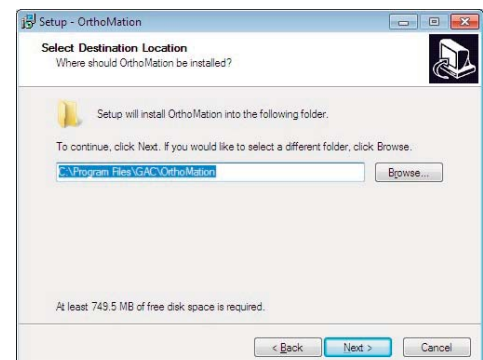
Setup - OrthoMation

Select Destination Location
Where should OrthoMation be installed?

Setup will install OrthoMation into the following folder.

To continue, click Next. If you would like to select a different folder, click Browse.

C:\Program Files\GAC\OrthoMation

Browse...

At least 749.5 MB of free disk space is required.

< Back

Next >

Cancel